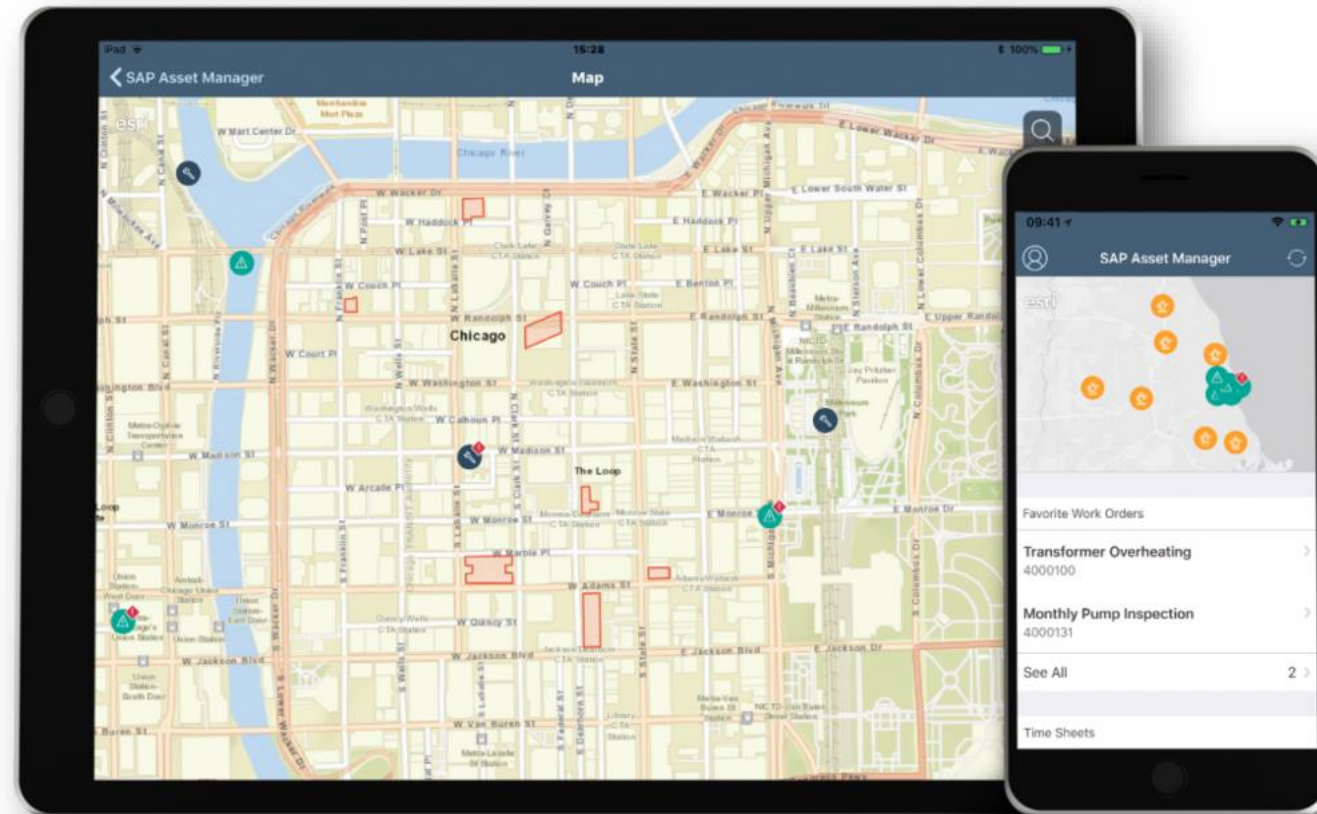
iPad
15:28
100%
SAP Asset Manager
Map
esri
Merchandise Mart Plaza
W Mart Center Dr
Chicago River
E Lower Wacker Dr
W Wacker Dr
E Wacker Pl
E Lower South Water St
W Haddock Pl
E Haddock Pl
W Lake St
E Lake St
W Couch Pl
E Benton Pl
W Randolph St
E Randolph St
Chicago
W Court Pl
W Washington St
E Washington St
W Calhoun Pl
W Madison St
The Loop
W Arcade Pl
W Monroe St
E Monroe St
W Marble Pl
W Adams St
W Quincy St
W Jackson Blvd
E Jackson Blvd
E Jackson Dr
W Van Buren St
N State St
N Clark St
N Wells St
N Franklin St
N Wacker Dr
N Canal St
N Clinton St
N Michigan Ave
N Columbus Dr
Millennium Park
Jay Pritzker Pavilion

09:41
SAP Asset Manager
esri
Favorite Work Orders
Transformer Overheating
4000100
Monthly Pump Inspection
4000131
See All
2
Time Sheets